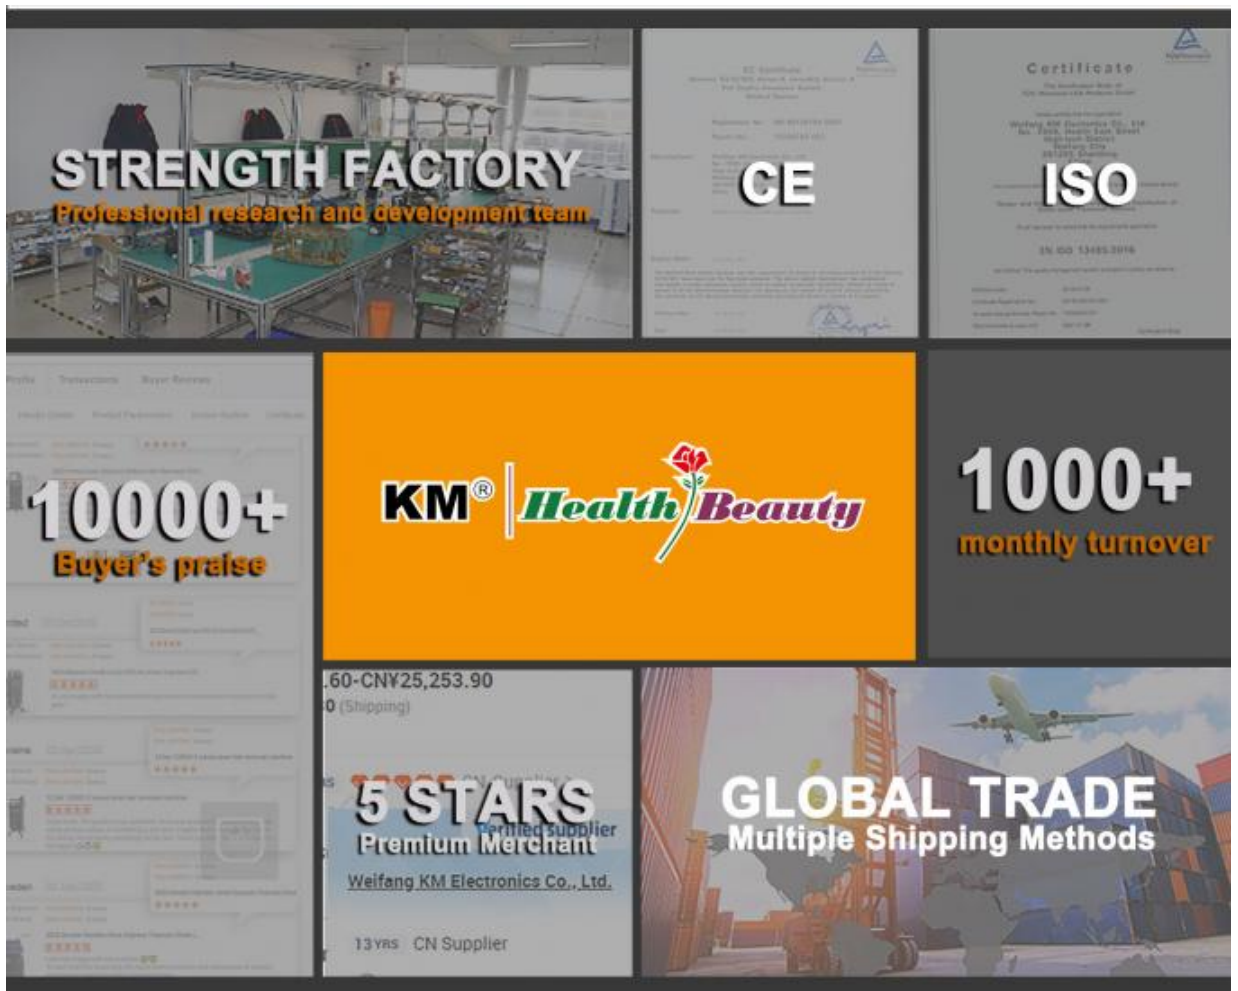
STRENGTH FACTORY
Professional research and development team

CE

Certificate

ISO

EN ISO 13485:2016

Profile Transactions Buyer Reviews

10000+
Buyer's praise

KM® Health Beauty

1000+
monthly turnover

.60-CN¥25,253.90
0 (Shipping)

5 STARS
Premium Merchant
Certified supplier
Weifang KM Electronics Co., Ltd.
13 YRS CN Supplier

GLOBAL TRADE
Multiple Shipping Methods